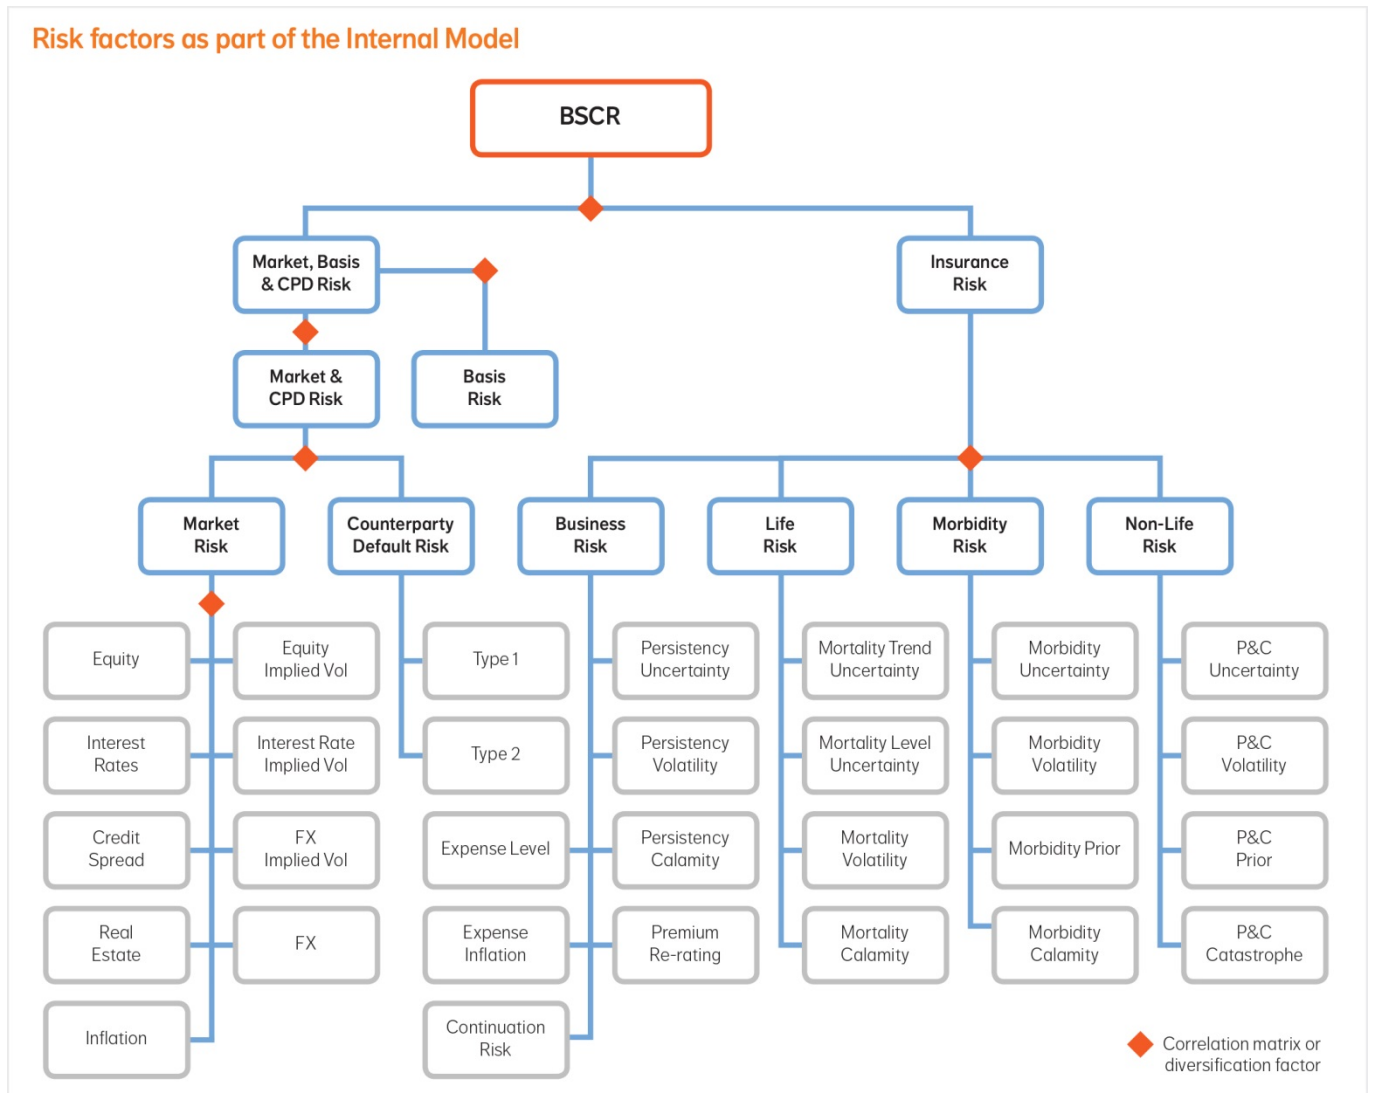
Risk factors as part of the Internal Model

BSCR

Market, Basis & CPD Risk

Insurance Risk

Market & CPD Risk

Basis Risk

Market Risk

Counterparty Default Risk

Business Risk

Life Risk

Morbidity Risk

Non-Life Risk

Equity

Equity Implied Vol

Interest Rates

Interest Rate Implied Vol

Credit Spread

FX Implied Vol

Real Estate

FX

Inflation

Type 1

Type 2

Expense Level

Expense Inflation

Continuation Risk

Persistency Uncertainty

Persistency Volatility

Persistency Calamity

Premium Re-rating

Mortality Trend Uncertainty

Mortality Level Uncertainty

Mortality Volatility

Mortality Calamity

Morbidity Uncertainty

Morbidity Volatility

Morbidity Prior

Morbidity Calamity

P&C Uncertainty

P&C Volatility

P&C Prior

P&C Catastrophe

Correlation matrix or diversification factor